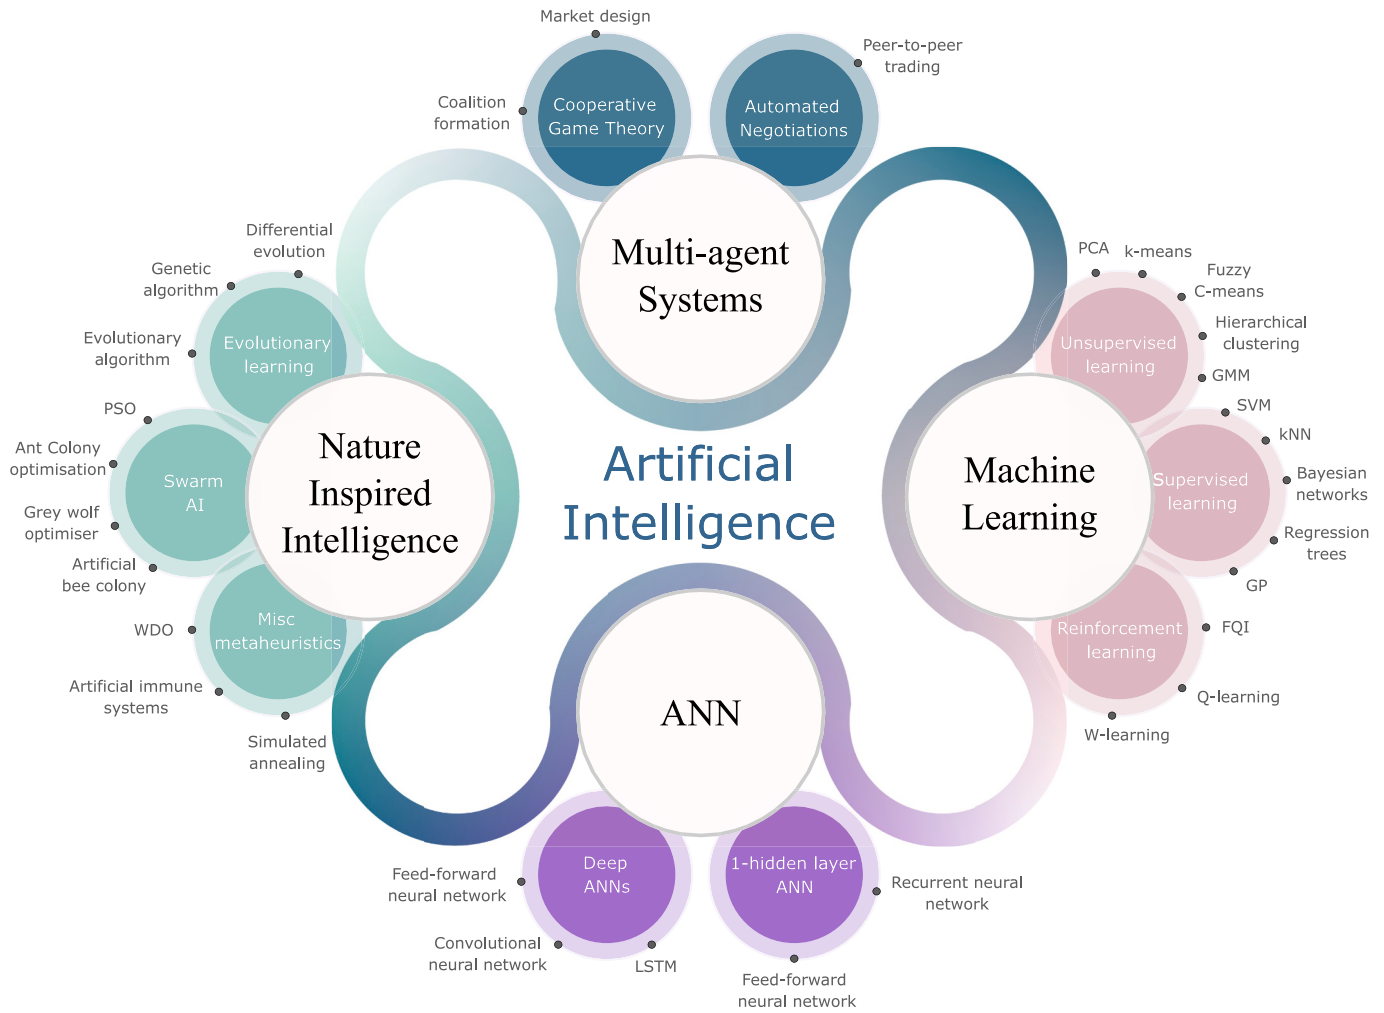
Market design

Peer-to-peer trading

Coalition formation

Cooperative Game Theory

Automated Negotiations

Multi-agent Systems

Differential evolution

Genetic algorithm

Evolutionary algorithm

Evolutionary learning

PSO

Ant Colony optimisation

Swarm AI

Grey wolf optimiser

Artificial bee colony

WDO

Misc metaheuristics

Artificial immune systems

Simulated annealing

Nature Inspired Intelligence

Artificial Intelligence

PCA

k-means

Fuzzy C-means

Hierarchical clustering

GMM

Unsupervised learning

SVM

kNN

Bayesian networks

Supervised learning

Regression trees

GP

Machine Learning

FQI

Reinforcement learning

Q-learning

W-learning

ANN

Feed-forward neural network

Deep ANNs

Convolutional neural network

LSTM

1-hidden layer ANN

Recurrent neural network

Feed-forward neural network